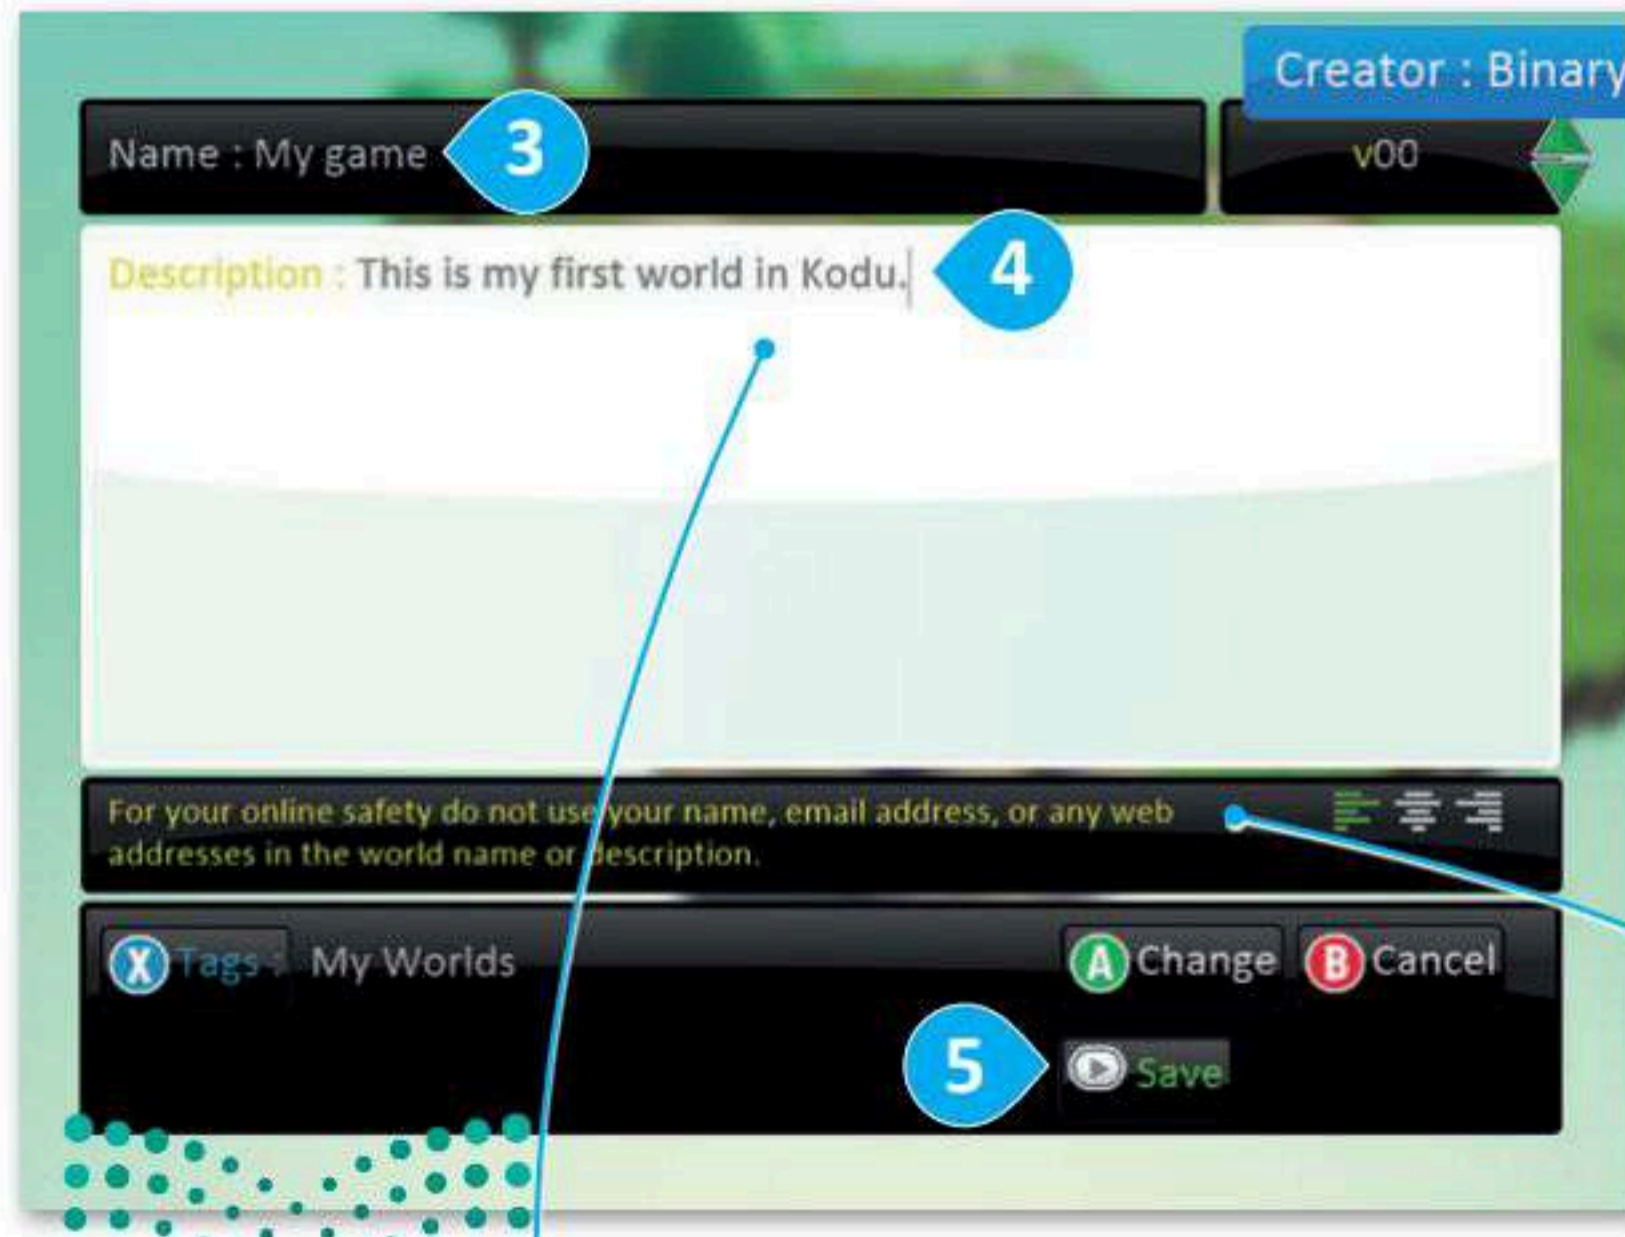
Creator : Binary

Name : My game 3

v00

Description : This is my first world in Kodu. 4

For your online safety do not use your name, email address, or any web addresses in the world name or description.

X Tags : My Worlds

A Change

B Cancel

5 Save